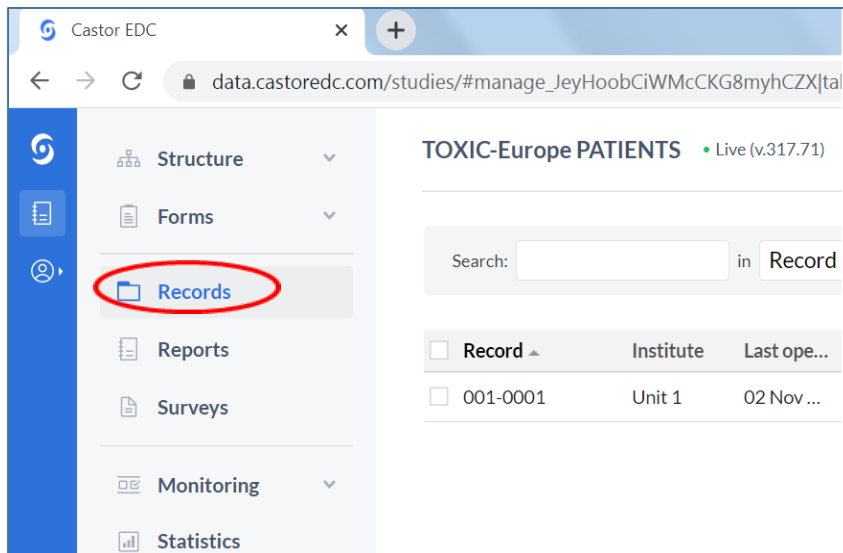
Castor EDC ×
+
data.castoredc.com/studies/#manage_JeyHoobCiWMcCKG8myhCZX|tal

Structure
Forms
Records
Reports
Surveys
Monitoring
Statistics

TOXIC-Europe PATIENTS • Live (v.317.71)

Search: in Record

| Record ▲ | Institute | Last ope... |
|---|---|---|
| 001-0001 | Unit 1 | 02 Nov ... |